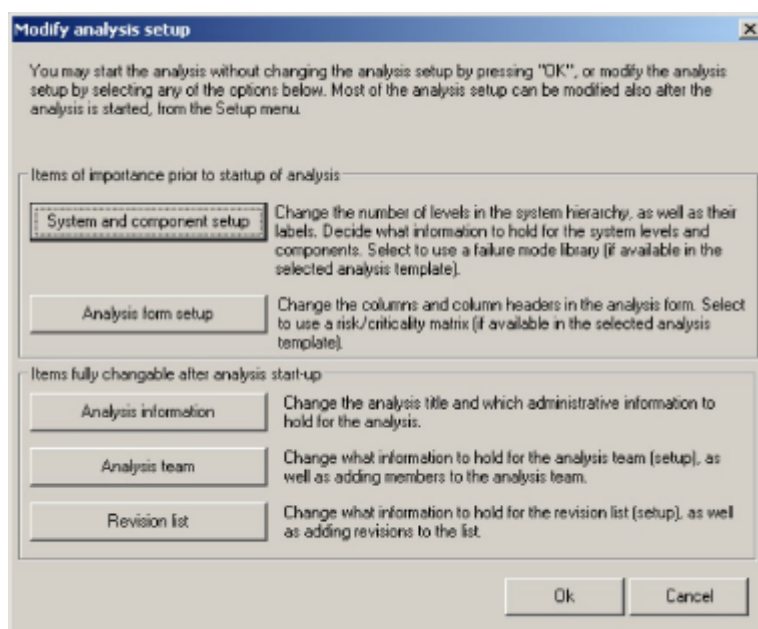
Modify analysis setup

×

You may start the analysis without changing the analysis setup by pressing "OK", or modify the analysis setup by selecting any of the options below. Most of the analysis setup can be modified also after the analysis is started, from the Setup menu.

Items of importance prior to startup of analysis

System and component setup

Change the number of levels in the system hierarchy, as well as their labels. Decide what information to hold for the system levels and components. Select to use a failure mode library (if available in the selected analysis template).

Analysis form setup

Change the columns and column headers in the analysis form. Select to use a risk/criticality matrix (if available in the selected analysis template).

Items fully changable after analysis start-up

Analysis information

Change the analysis title and which administrative information to hold for the analysis.

Analysis team

Change what information to hold for the analysis team (setup), as well as adding members to the analysis team.

Revision list

Change what information to hold for the revision list (setup), as well as adding revisions to the list.

Ok

Cancel